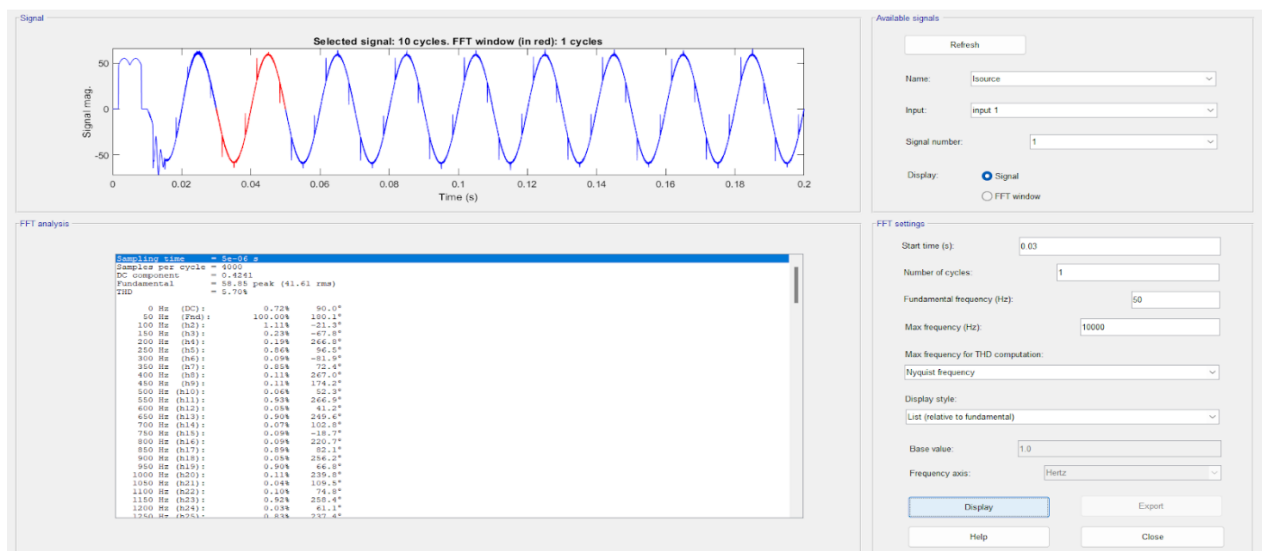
Signal

Selected signal: 10 cycles. FFT window (in red): 1 cycles

Signal mag.

50
0
-50

0 0.02 0.04 0.06 0.08 0.1 0.12 0.14 0.16 0.18 0.2

Time (s)

Available signals

Refresh

Name: Isource

Input: input 1

Signal number: 1

Display: Signal
FFT window

FFT analysis

Sampling time = 5e-06 s
Samples per cycle = 4000
DC component = 0.4241
Fundamental = 58.85 peak (41.61 rms)
THD = 5.70%

| | | | |
|---|---|---|---|
| 0 Hz | (DC): | 0.72% | 90.0° |
| 50 Hz | (Fnd): | 100.00% | 180.1° |
| 100 Hz | (h2): | 1.11% | -21.3° |
| 150 Hz | (h3): | 0.23% | -67.8° |
| 200 Hz | (h4): | 0.19% | 266.8° |
| 250 Hz | (h5): | 0.86% | 96.5° |
| 300 Hz | (h6): | 0.09% | -81.9° |
| 350 Hz | (h7): | 0.85% | 72.4° |
| 400 Hz | (h8): | 0.11% | 267.0° |
| 450 Hz | (h9): | 0.11% | 174.2° |
| 500 Hz | (h10): | 0.06% | 52.3° |
| 550 Hz | (h11): | 0.93% | 266.9° |
| 600 Hz | (h12): | 0.05% | 41.2° |
| 650 Hz | (h13): | 0.90% | 249.6° |
| 700 Hz | (h14): | 0.07% | 102.8° |
| 750 Hz | (h15): | 0.09% | -18.7° |
| 800 Hz | (h16): | 0.09% | 220.7° |
| 850 Hz | (h17): | 0.89% | 82.1° |
| 900 Hz | (h18): | 0.05% | 256.2° |
| 950 Hz | (h19): | 0.90% | 66.8° |
| 1000 Hz | (h20): | 0.11% | 239.8° |
| 1050 Hz | (h21): | 0.04% | 109.5° |
| 1100 Hz | (h22): | 0.10% | 74.8° |
| 1150 Hz | (h23): | 0.92% | 258.4° |
| 1200 Hz | (h24): | 0.03% | 61.1° |
| 1250 Hz | (h25): | 0.83% | 237.4° |

FFT settings

Start time (s): 0.03

Number of cycles: 1

Fundamental frequency (Hz): 50

Max frequency (Hz): 10000

Max frequency for THD computation:

Nyquist frequency

Display style:

List (relative to fundamental)

Base value: 1.0

Frequency axis: Hertz

Display

Export

Help

Close